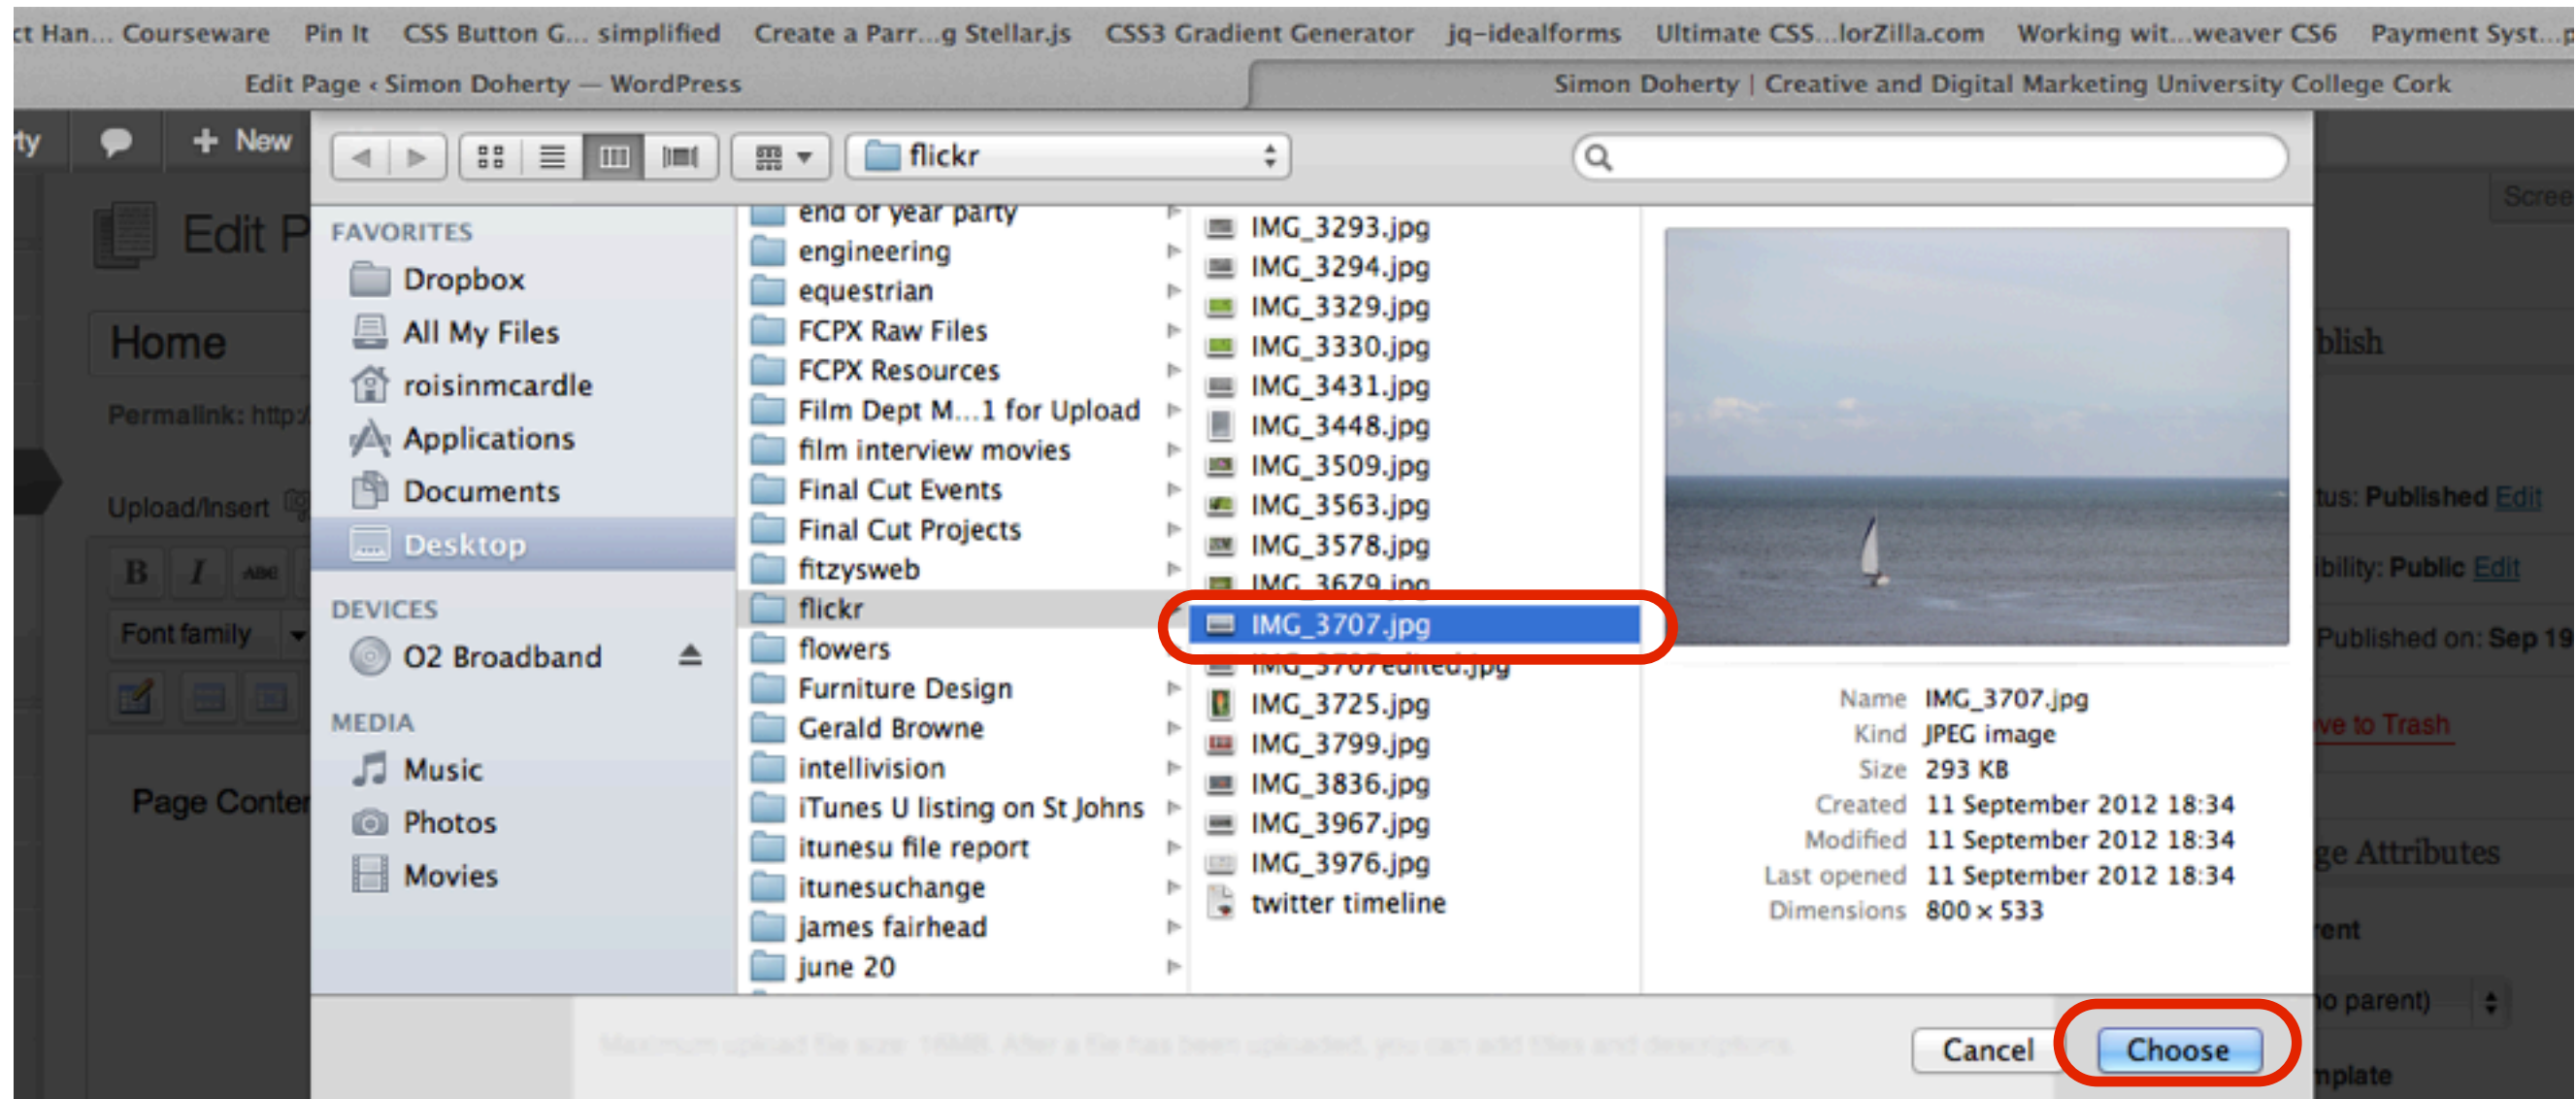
ct Han... Courseware Pin It CSS Button G... simplified Create a Parr...g Stellar.js CSS3 Gradient Generator jq-idealforms Ultimate CSS...lorZilla.com Working wit...weaver CS6 Payment Syst...

Edit Page ‹ Simon Doherty — WordPress

Simon Doherty | Creative and Digital Marketing University College Cork

ty

New

Edit P

Home

Permalink: http:/

Upload/Insert

B I ABC

Font family

Page Conter

flickr

FAVORITES
Dropbox
All My Files
roisinmcardle
Applications
Documents
Desktop

DEVICES
O2 Broadband

MEDIA
Music
Photos
Movies

end of year party
engineering
equestrian
FCPX Raw Files
FCPX Resources
Film Dept M...1 for Upload
film interview movies
Final Cut Events
Final Cut Projects
fitzysweb
flickr
flowers
Furniture Design
Gerald Browne
intellivision
iTunes U listing on St Johns
itunesu file report
itunesuchange
james fairhead
june 20

IMG_3293.jpg
IMG_3294.jpg
IMG_3329.jpg
IMG_3330.jpg
IMG_3431.jpg
IMG_3448.jpg
IMG_3509.jpg
IMG_3563.jpg
IMG_3578.jpg
IMG_3679.jpg
IMG_3707.jpg
IMG_3707edited.jpg
IMG_3725.jpg
IMG_3799.jpg
IMG_3836.jpg
IMG_3967.jpg
IMG_3976.jpg
twitter timeline

Name IMG_3707.jpg
Kind JPEG image
Size 293 KB
Created 11 September 2012 18:34
Modified 11 September 2012 18:34
Last opened 11 September 2012 18:34
Dimensions 800 × 533

Scree
blish
tus: Published Edit
ibility: Public Edit
Published on: Sep 19
ve to Trash
ge Attributes
ent
o parent)
mplate

Maximum upload file size: 16MB. After a file has been uploaded, you can add titles and descriptions.

Cancel
Choose